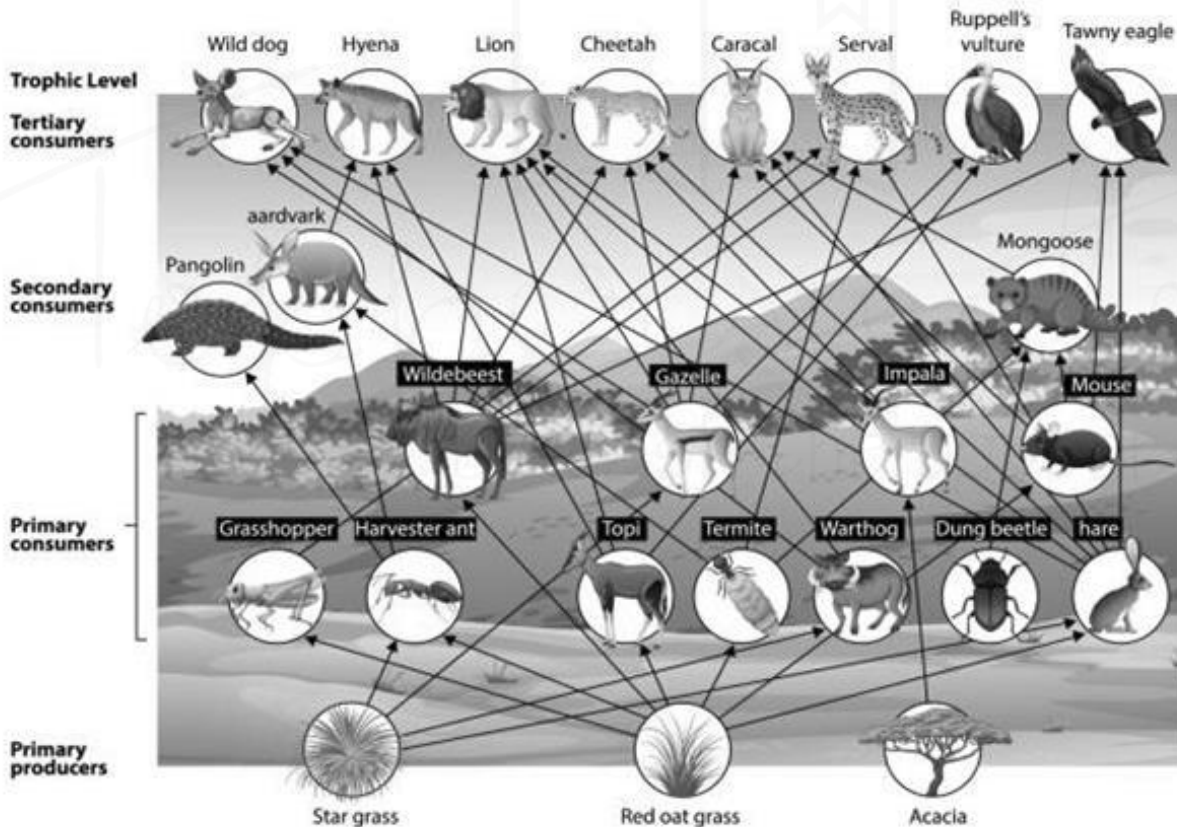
Wild dog
Hyena
Lion
Cheetah
Caracal
Serval
Ruppell's vulture
Tawny eagle

Trophic Level

Tertiary consumers

aardvark
Pangolin
Mongoose

Secondary consumers

Wildebeest
Gazelle
Impala
Mouse

Primary consumers

Grasshopper
Harvester ant
Topi
Termite
Warthog
Dung beetle
hare

Primary producers

Star grass
Red oat grass
Acacia